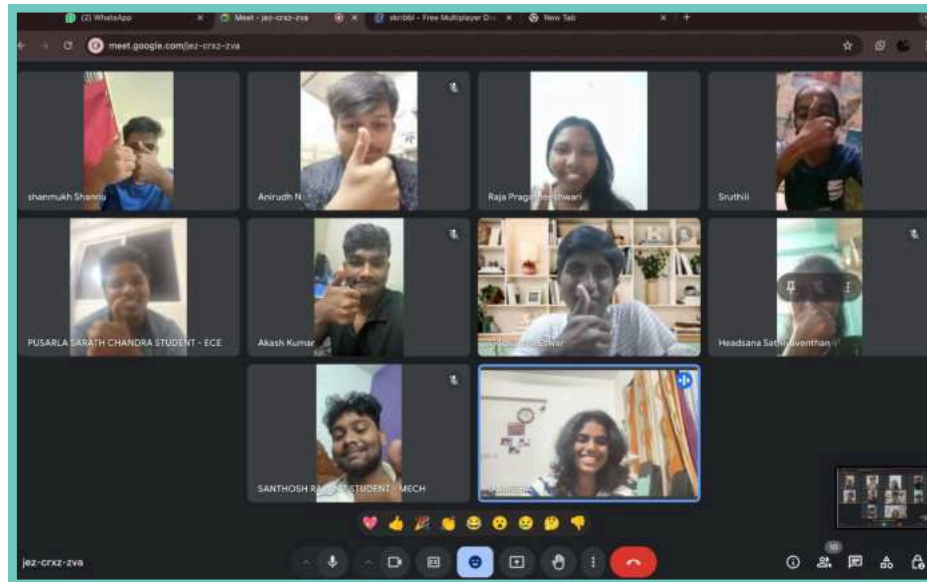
(2) WhatsApp
Meet - jez-crxz-zva
skribbl - Free Multiplayer D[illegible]
New Tab
meet.google.com/jez-crxz-zva

shanmukh Shannu
Anirudh N
Raja Praga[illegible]eeshwari
Sruthiii
PUSARLA SARATH CHANDRA STUDENT - ECE
Akash Kumar
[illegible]eshwar
Headsana Sat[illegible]aventhan
SANTHOSH RA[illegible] STUDENT - MECH
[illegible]

jez-crxz-zva
10